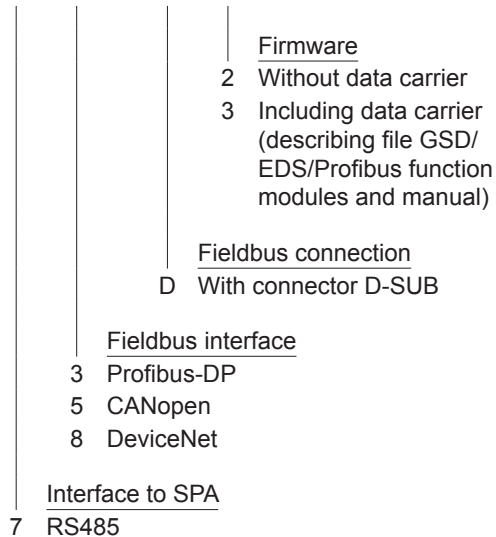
Firmware
2 Without data carrier
3 Including data carrier (describing file GSD/ EDS/Profibus function modules and manual)

Fieldbus connection
D With connector D-SUB

Fieldbus interface
3 Profibus-DP
5 CANopen
8 DeviceNet

Interface to SPA
7 RS485